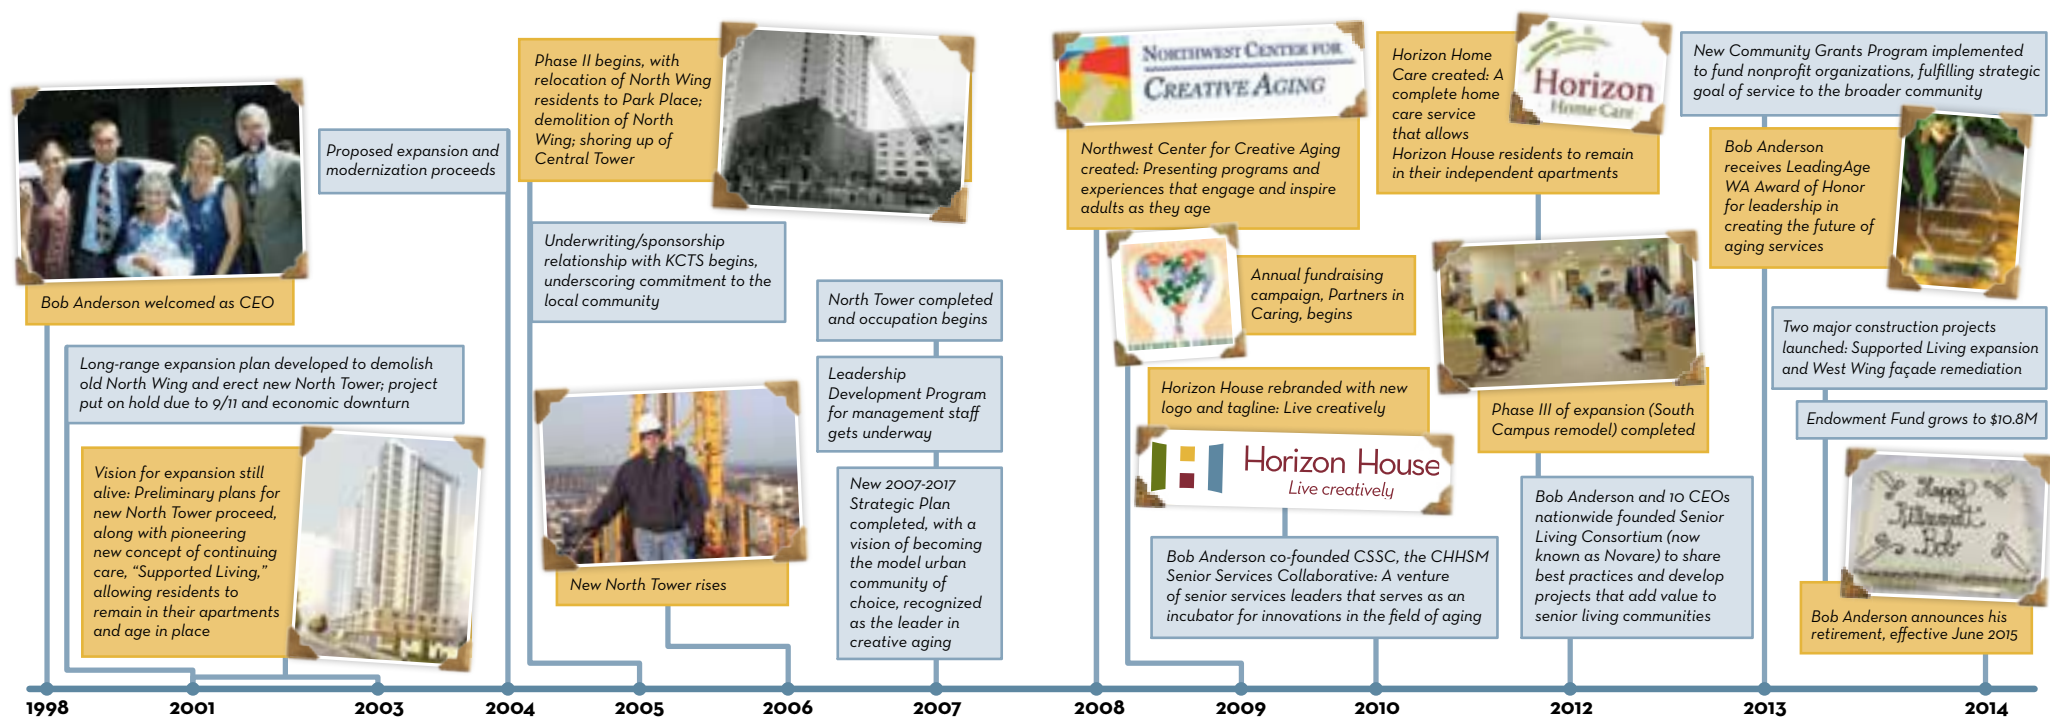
Bob Anderson welcomed as CEO

Proposed expansion and modernization proceeds

Long-range expansion plan developed to demolish old North Wing and erect new North Tower; project put on hold due to 9/11 and economic downturn

Vision for expansion still alive: Preliminary plans for new North Tower proceed, along with pioneering new concept of continuing care, "Supported Living," allowing residents to remain in their apartments and age in place

Phase II begins, with relocation of North Wing residents to Park Place; demolition of North Wing; shoring up of Central Tower

Underwriting/sponsorship relationship with KCTS begins, underscoring commitment to the local community

New North Tower rises

North Tower completed and occupation begins

Leadership Development Program for management staff gets underway

New 2007-2017 Strategic Plan completed, with a vision of becoming the model urban community of choice, recognized as the leader in creative aging

Northwest Center for Creative Aging

Northwest Center for Creative Aging created: Presenting programs and experiences that engage and inspire adults as they age

Annual fundraising campaign, Partners in Caring, begins

Horizon House rebranded with new logo and tagline: Live creatively

Horizon House
Live creatively

Bob Anderson co-founded CSSC, the CHHSM Senior Services Collaborative: A venture of senior services leaders that serves as an incubator for innovations in the field of aging

Horizon Home Care created: A complete home care service that allows Horizon House residents to remain in their independent apartments

Horizon
Home Care

Phase III of expansion (South Campus remodel) completed

Bob Anderson and 10 CEOs nationwide founded Senior Living Consortium (now known as Novare) to share best practices and develop projects that add value to senior living communities

New Community Grants Program implemented to fund nonprofit organizations, fulfilling strategic goal of service to the broader community

Bob Anderson receives LeadingAge WA Award of Honor for leadership in creating the future of aging services

Two major construction projects launched: Supported Living expansion and West Wing façade remediation

Endowment Fund grows to $10.8M

Happy Retirement Bob

Bob Anderson announces his retirement, effective June 2015

1998 2001 2003 2004 2005 2006 2007 2008 2009 2010 2012 2013 2014